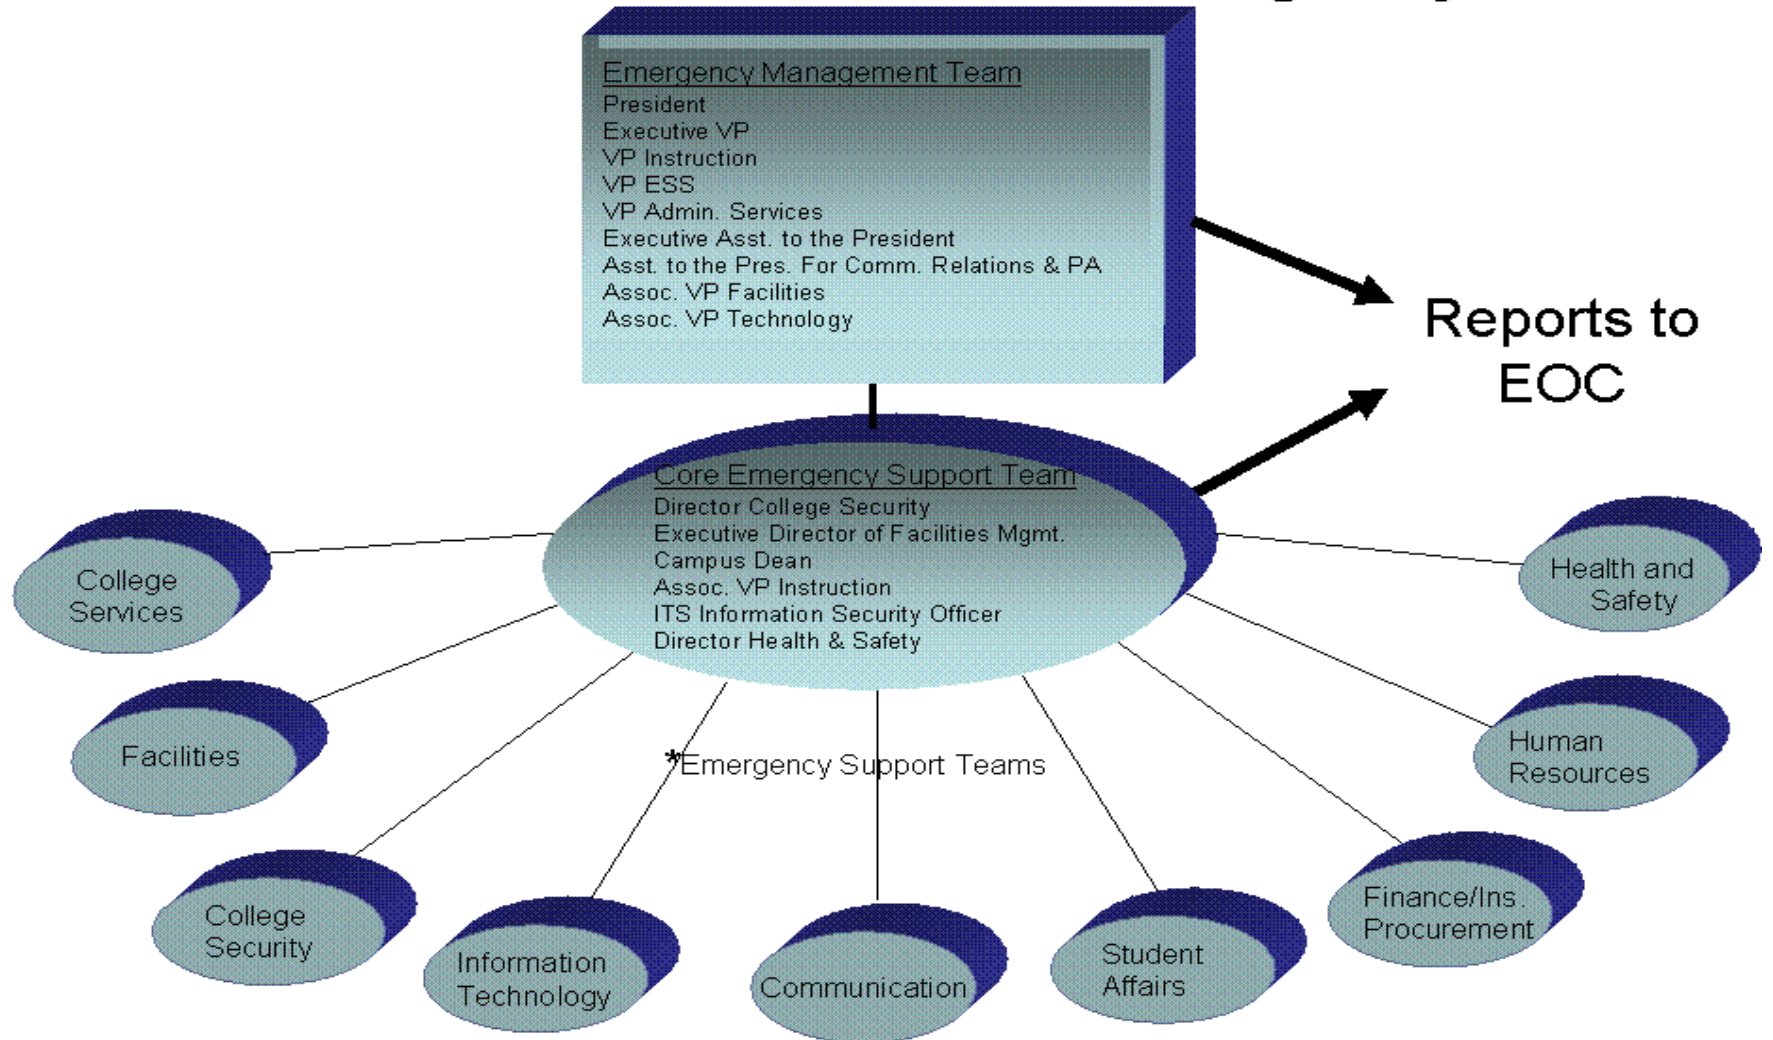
Emergency Management Team
President
Executive VP
VP Instruction
VP ESS
VP Admin. Services
Executive Asst. to the President
Asst. to the Pres. For Comm. Relations & PA
Assoc. VP Facilities
Assoc. VP Technology

Reports to EOC

Core Emergency Support Team
Director College Security
Executive Director of Facilities Mgmt.
Campus Dean
Assoc. VP Instruction
ITS Information Security Officer
Director Health & Safety

College Services

Health and Safety

Facilities

*Emergency Support Teams

Human Resources

College Security

Information Technology

Communication

Student Affairs

Finance/Ins. Procurement